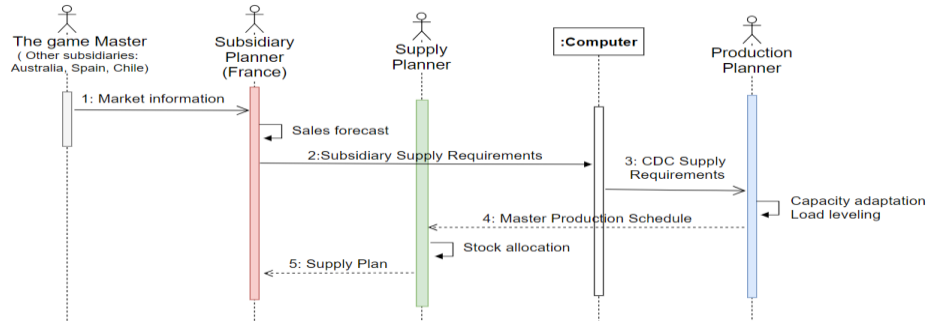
The game Master
( Other subsidiaries: Australia, Spain, Chile)

Subsidiary Planner (France)

Supply Planner

:Computer

Production Planner

1: Market information

Sales forecast

2:Subsidiary Supply Requirements

3: CDC Supply Requirements

Capacity adaptation
Load leveling

4: Master Production Schedule

Stock allocation

5: Supply Plan